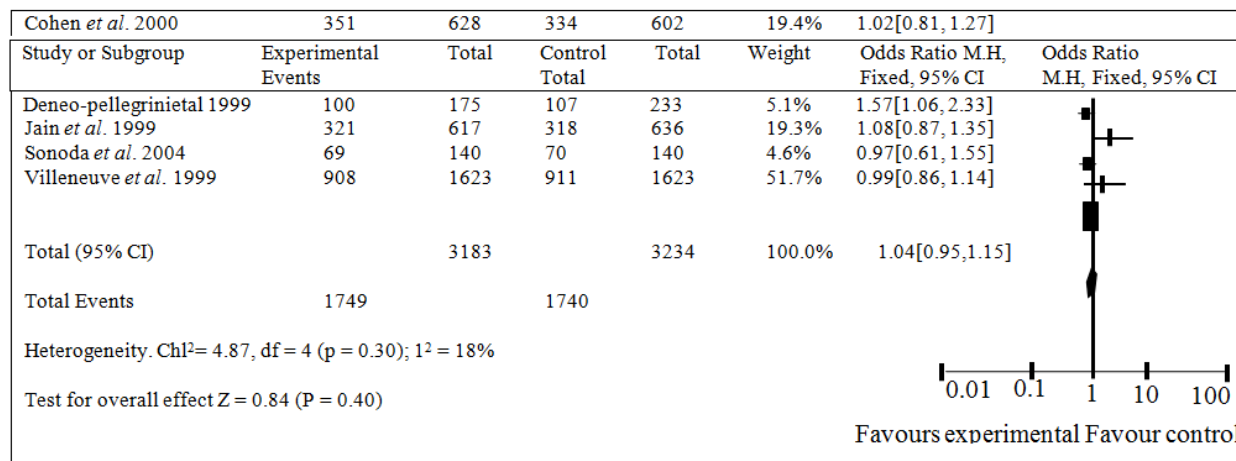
| Cohen *et al.* 2000 | 351 | 628 | 334 | 602 | 19.4% | 1.02[0.81, 1.27] | |
|---|---|---|---|---|---|---|---|
| Study or Subgroup | Experimental Events | Total | Control Total | Total | Weight | Odds Ratio M.H, Fixed, 95% CI | Odds Ratio M.H, Fixed, 95% CI |
| Deneo-pellegrinietal 1999 | 100 | 175 | 107 | 233 | 5.1% | 1.57[1.06, 2.33] | |
| Jain *et al.* 1999 | 321 | 617 | 318 | 636 | 19.3% | 1.08[0.87, 1.35] | |
| Sonoda *et al.* 2004 | 69 | 140 | 70 | 140 | 4.6% | 0.97[0.61, 1.55] | |
| Villeneuve *et al.* 1999 | 908 | 1623 | 911 | 1623 | 51.7% | 0.99[0.86, 1.14] | |
| Total (95% CI) | | 3183 | | 3234 | 100.0% | 1.04[0.95,1.15] | |
| Total Events | 1749 | | 1740 | | | | |

Heterogeneity. Chl$^2$= 4.87, df = 4 (p = 0.30); 1$^2$ = 18%

Test for overall effect Z = 0.84 (P = 0.40)

0.01 0.1 1 10 100

Favours experimental Favour control